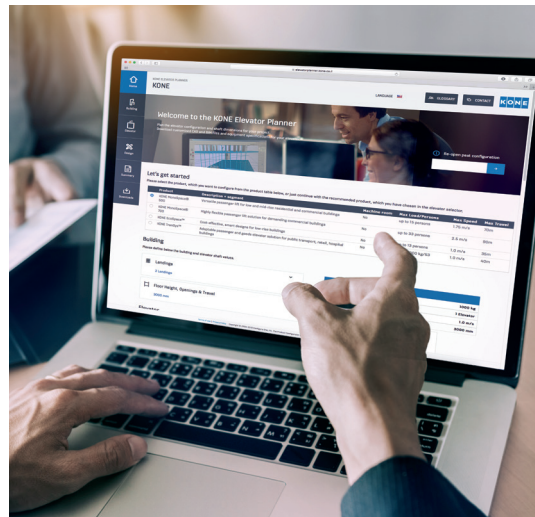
KONE

LANGUAGE

GLOSSARY

CONTACT

KONE

Welcome to the KONE Elevator Planner

Re-open your configuration

Let's get started

Product

Description / segment

Machine room

Max Load/Persons

Max Speed

Max Travel

KONE MonoSpace®

No

up to 13 persons

1.75 m/s

No

up to 21 persons

No

up to 18 persons

1.0 m/s

Building

Landings

Floor Height, Openings & Travel

Elevator